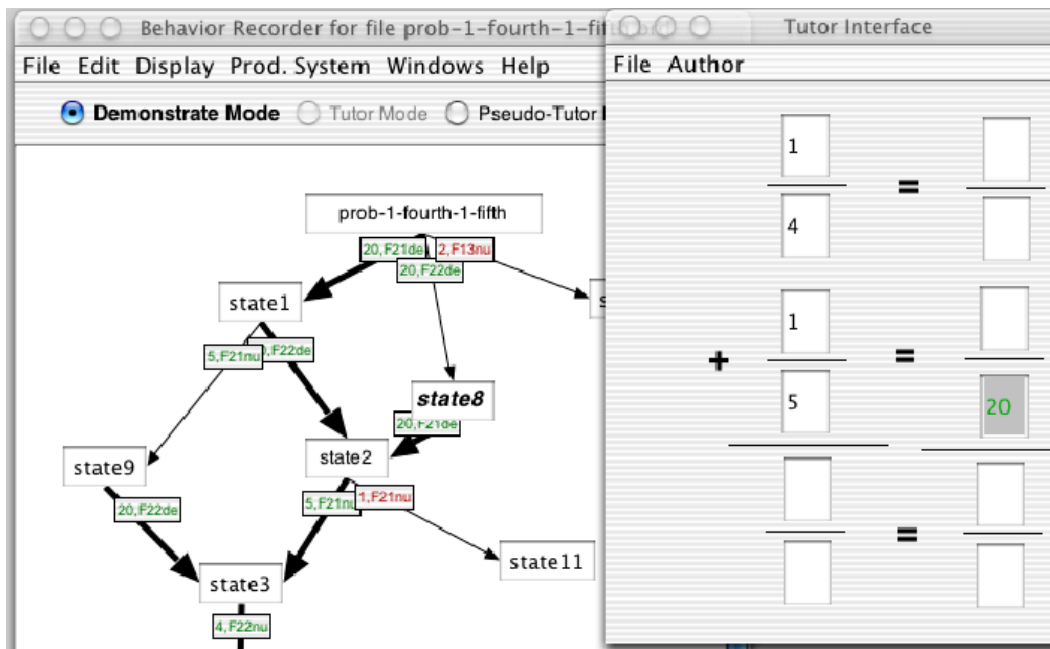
Behavior Recorder for file prob-1-fourth-1-fif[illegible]

File Edit Display Prod. System Windows Help

Demonstrate Mode Tutor Mode Pseudo-Tutor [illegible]

prob-1-fourth-1-fifth

20, F21de

2, F13nu

20, F22de

state1

s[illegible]

5, F21nu

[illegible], F22de

state8

20, F21de

state9

state2

20, F22de

5, F21nu

1, F21nu

state11

state3

4, F22nu

Tutor Interface

File Author

1

4

=

+

1

5

=

20

=